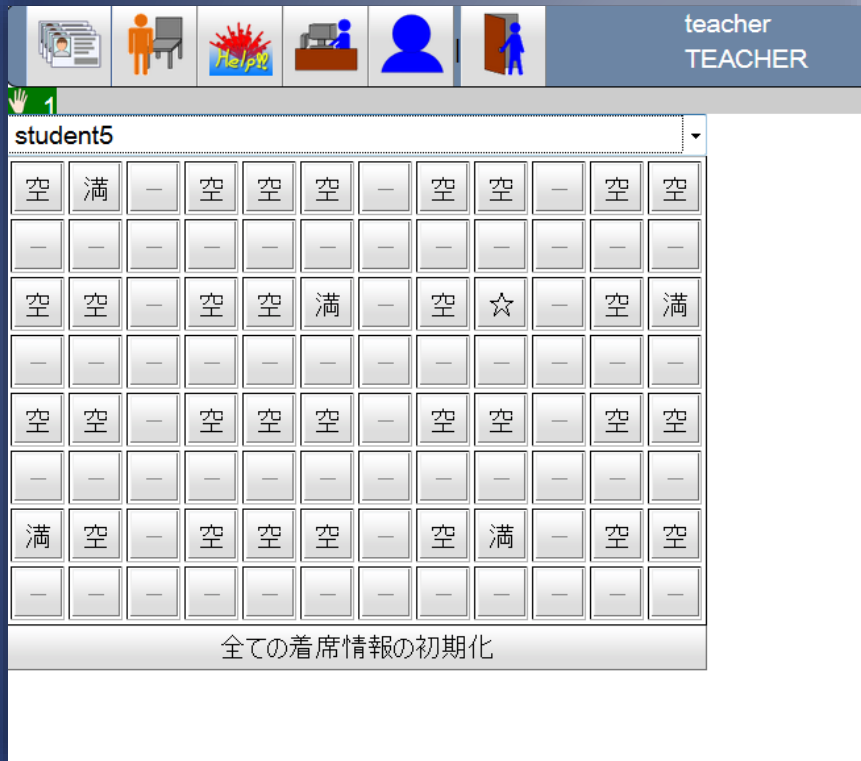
Help!!

teacher
TEACHER

1

student5

| 空 | 満 | — | 空 | 空 | 空 | — | 空 | 空 | — | 空 | 空 |
|---|---|---|---|---|---|---|---|---|---|---|---|
| — | — | — | — | — | — | — | — | — | — | — | — |
| 空 | 空 | — | 空 | 空 | 満 | — | 空 | ☆ | — | 空 | 満 |
| — | — | — | — | — | — | — | — | — | — | — | — |
| 空 | 空 | — | 空 | 空 | 空 | — | 空 | 空 | — | 空 | 空 |
| — | — | — | — | — | — | — | — | — | — | — | — |
| 満 | 空 | — | 空 | 空 | 空 | — | 空 | 満 | — | 空 | 空 |
| — | — | — | — | — | — | — | — | — | — | — | — |

全ての着席情報の初期化